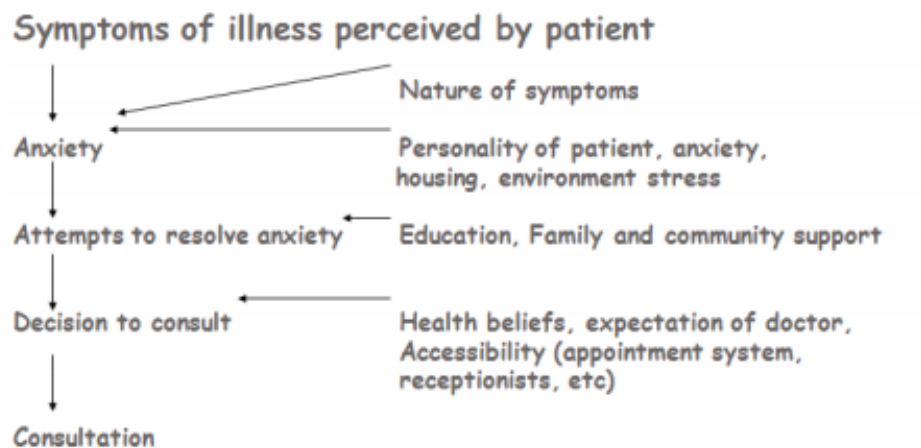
Symptoms of illness perceived by patient

Nature of symptoms

Anxiety

Personality of patient, anxiety, housing, environment stress

Attempts to resolve anxiety

Education, Family and community support

Decision to consult

Health beliefs, expectation of doctor, Accessibility (appointment system, receptionists, etc)

Consultation